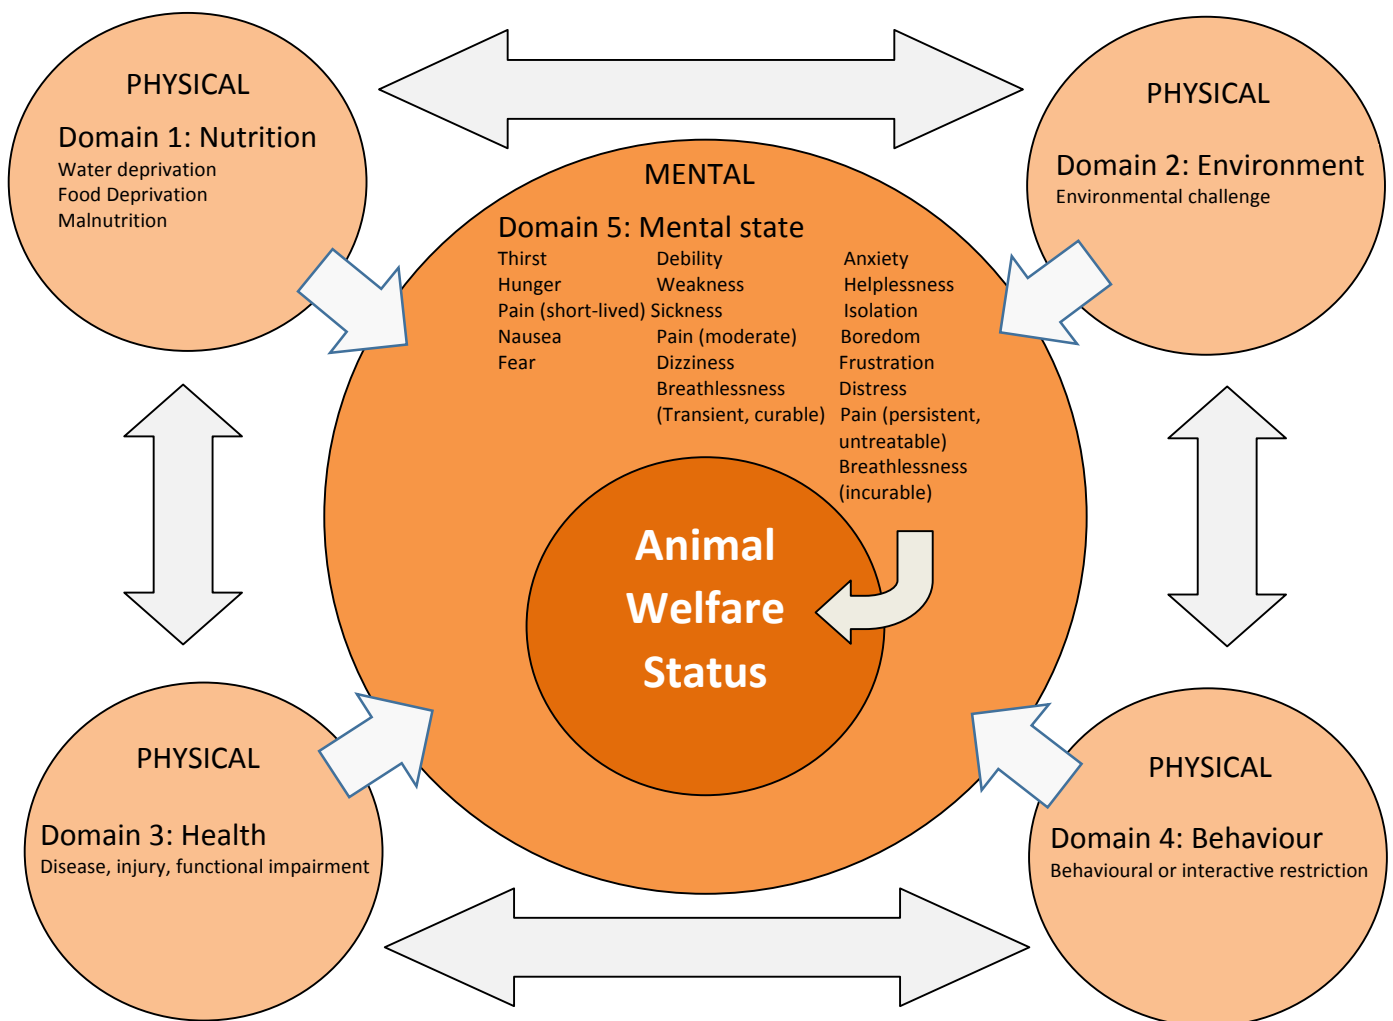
PHYSICAL

Domain 1: Nutrition
Water deprivation
Food Deprivation
Malnutrition

PHYSICAL

Domain 2: Environment
Environmental challenge

MENTAL

Domain 5: Mental state

Thirst
Hunger
Pain (short-lived)
Nausea
Fear

Debility
Weakness
Sickness
Pain (moderate)
Dizziness
Breathlessness
(Transient, curable)

Anxiety
Helplessness
Isolation
Boredom
Frustration
Distress
Pain (persistent, untreatable)
Breathlessness (incurable)

Animal Welfare Status

PHYSICAL

Domain 3: Health
Disease, injury, functional impairment

PHYSICAL

Domain 4: Behaviour
Behavioural or interactive restriction